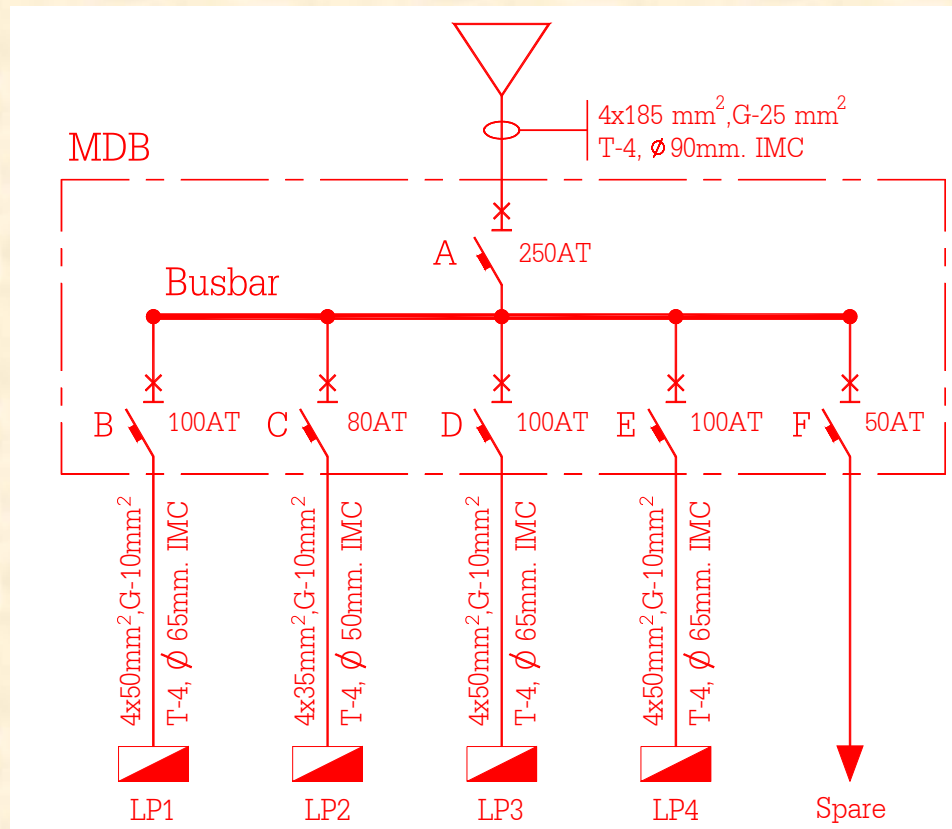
4x185 mm$^2$,G-25 mm$^2$
T-4, ø 90mm. IMC

MDB

A 250AT

Busbar

B 100AT
C 80AT
D 100AT
E 100AT
F 50AT

4x50mm$^2$,G-10mm$^2$
T-4, ø 65mm. IMC

4x35mm$^2$,G-10mm$^2$
T-4, ø 50mm. IMC

4x50mm$^2$,G-10mm$^2$
T-4, ø 65mm. IMC

4x50mm$^2$,G-10mm$^2$
T-4, ø 65mm. IMC

LP1 LP2 LP3 LP4 Spare